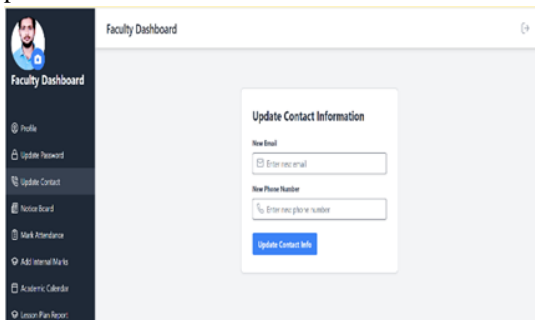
Faculty Dashboard

Profile
Update Password
Update Contact
Notice Board
Mark Attendance
Add Internal Marks
Academic Calendar
Lesson Plan Report

Faculty Dashboard

Update Contact Information

New Email
Enter new email

New Phone Number
Enter new phone number

Update Contact Info